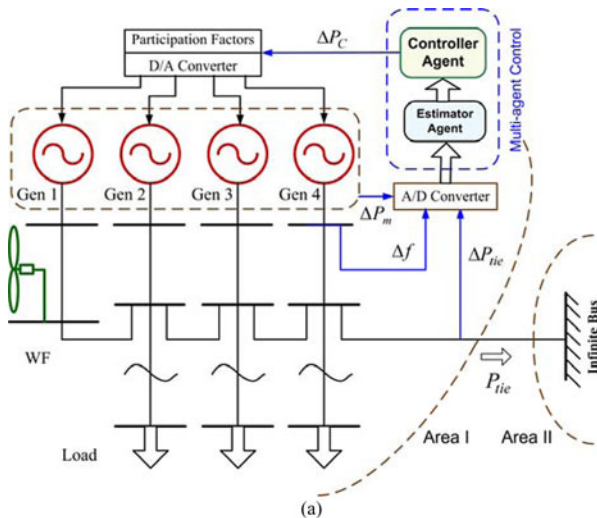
Participation Factors
D/A Converter
$\Delta P_C$
Controller Agent
Estimator Agent
Multi-agent Control
Gen 1
Gen 2
Gen 3
Gen 4
$\Delta P_m$
A/D Converter
$\Delta f$
$\Delta P_{tie}$
WF
Infinite Bus
$P_{tie}$
Area I
Area II
Load
(a)